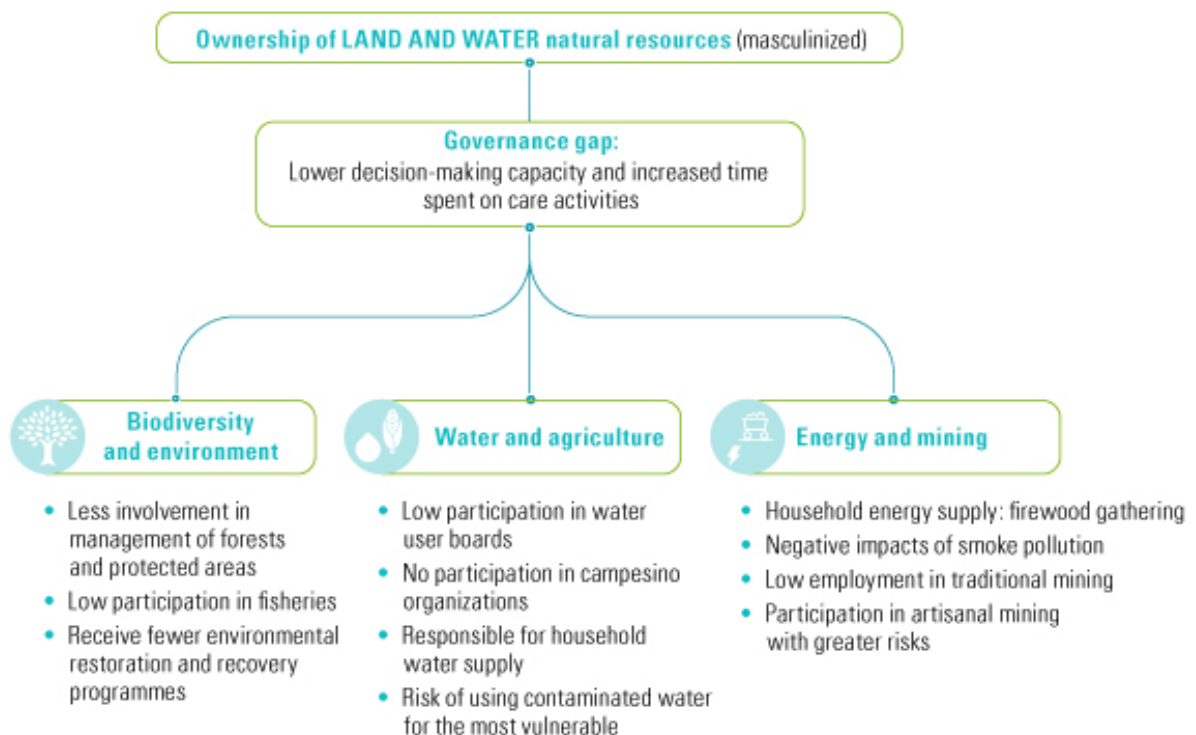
Ownership of LAND AND WATER natural resources (masculinized)

Governance gap:
Lower decision-making capacity and increased time spent on care activities

Biodiversity and environment

- Less involvement in management of forests and protected areas
- Low participation in fisheries
- Receive fewer environmental restoration and recovery programmes

Water and agriculture

- Low participation in water user boards
- No participation in campesino organizations
- Responsible for household water supply
- Risk of using contaminated water for the most vulnerable

Energy and mining

- Household energy supply: firewood gathering
- Negative impacts of smoke pollution
- Low employment in traditional mining
- Participation in artisanal mining with greater risks